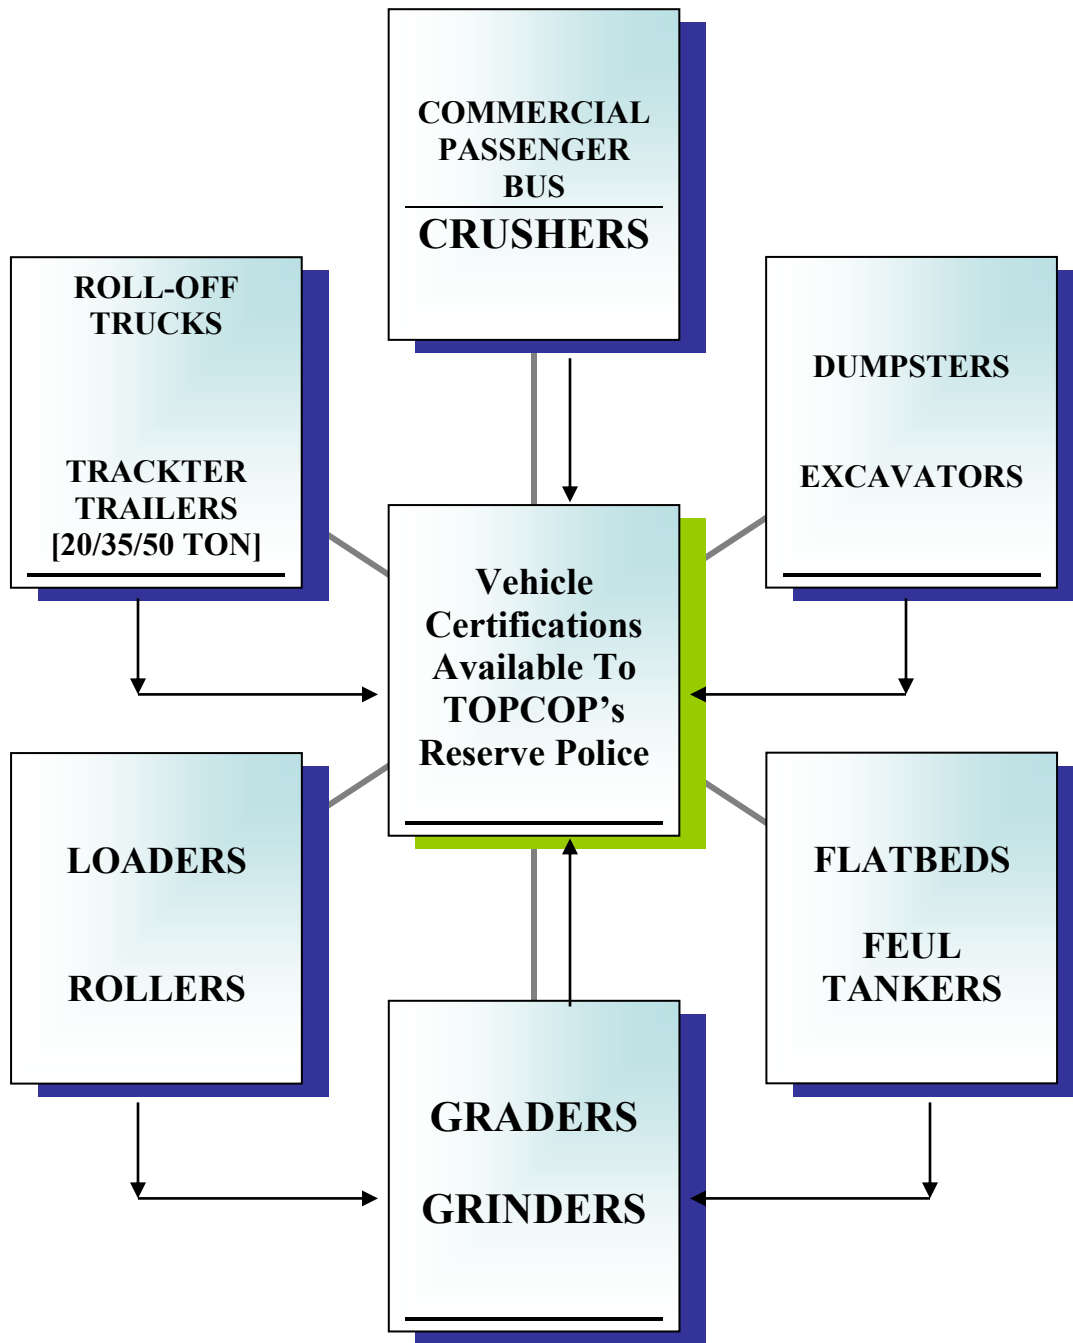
COMMERCIAL PASSENGER BUS

CRUSHERS

ROLL-OFF TRUCKS

TRACKTER TRAILERS [20/35/50 TON]

DUMPSTERS

EXCAVATORS

Vehicle Certifications Available To TOPCOP's Reserve Police

LOADERS

ROLLERS

FLATBEDS

FEUL TANKERS

GRADERS

GRINDERS